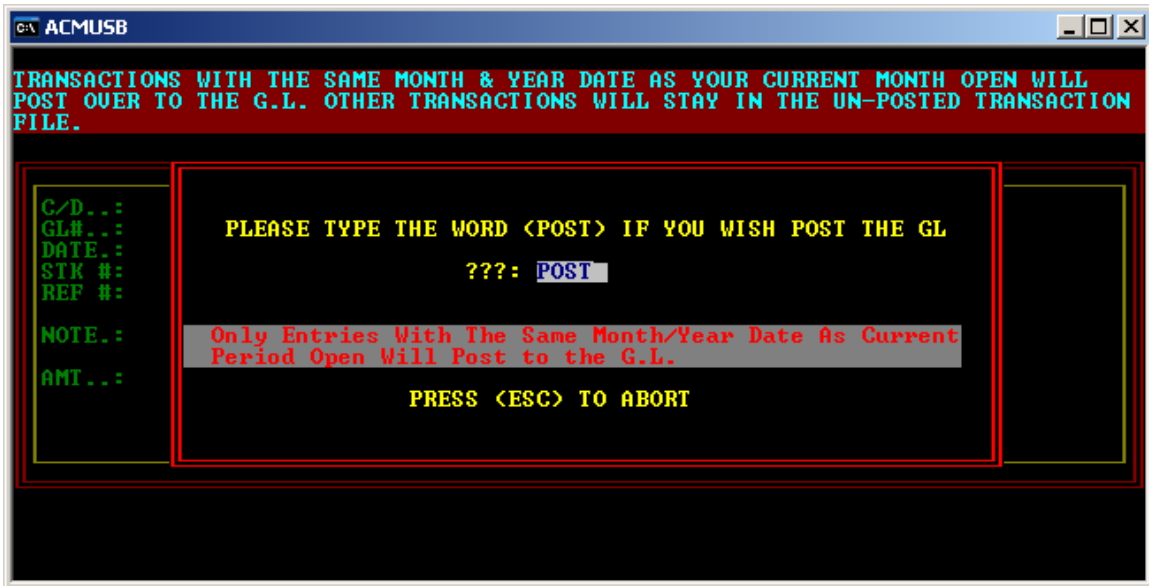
C:\ ACMUSB

TRANSACTIONS WITH THE SAME MONTH & YEAR DATE AS YOUR CURRENT MONTH OPEN WILL POST OVER TO THE G.L. OTHER TRANSACTIONS WILL STAY IN THE UN-POSTED TRANSACTION FILE.

C/D..:
GL#..:
DATE.:
STK #:
REF #:

NOTE.:

AMT..:

PLEASE TYPE THE WORD (POST) IF YOU WISH POST THE GL

???: POST

Only Entries With The Same Month/Year Date As Current Period Open Will Post to the G.L.

PRESS (ESC) TO ABORT